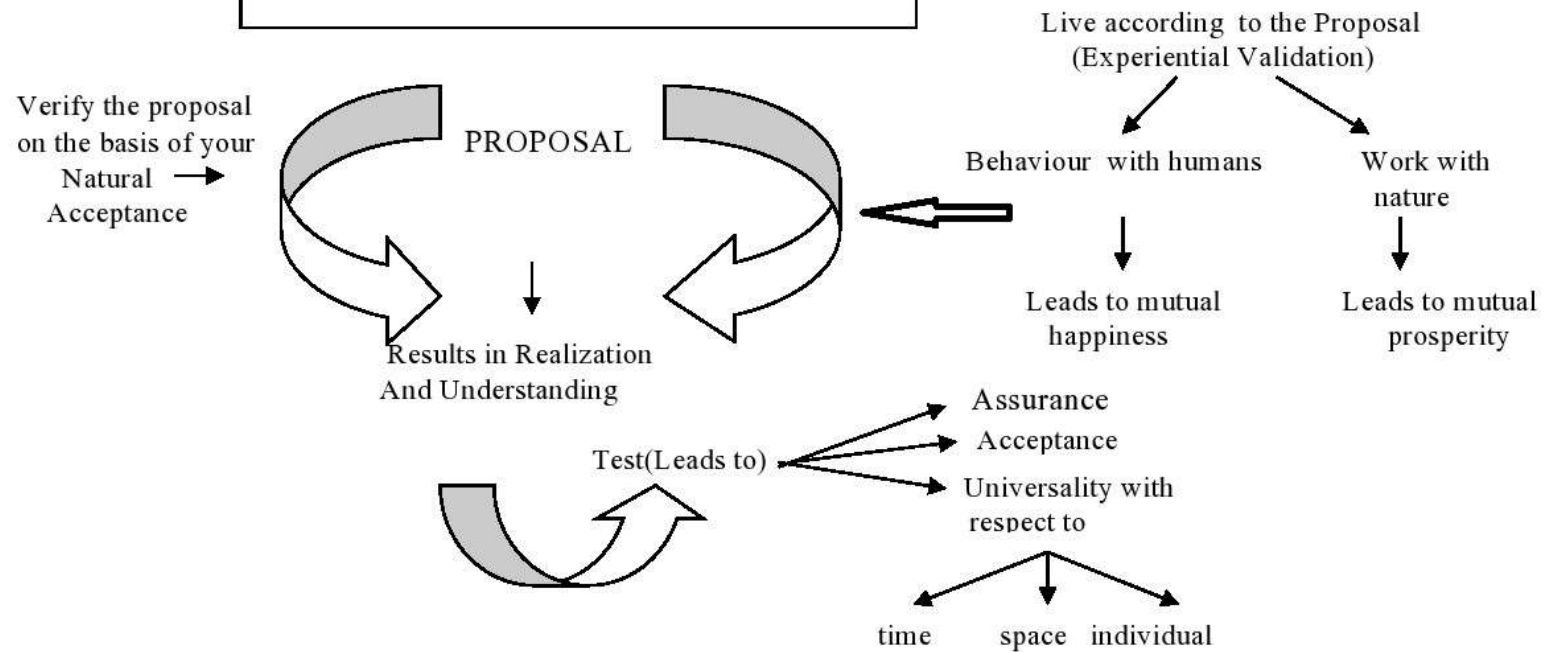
Live according to the Proposal (Experiential Validation)

Verify the proposal on the basis of your Natural Acceptance

PROPOSAL

Behaviour with humans

Work with nature

Leads to mutual happiness

Leads to mutual prosperity

Results in Realization And Understanding

Test(Leads to)

Assurance

Acceptance

Universality with respect to

time space individual